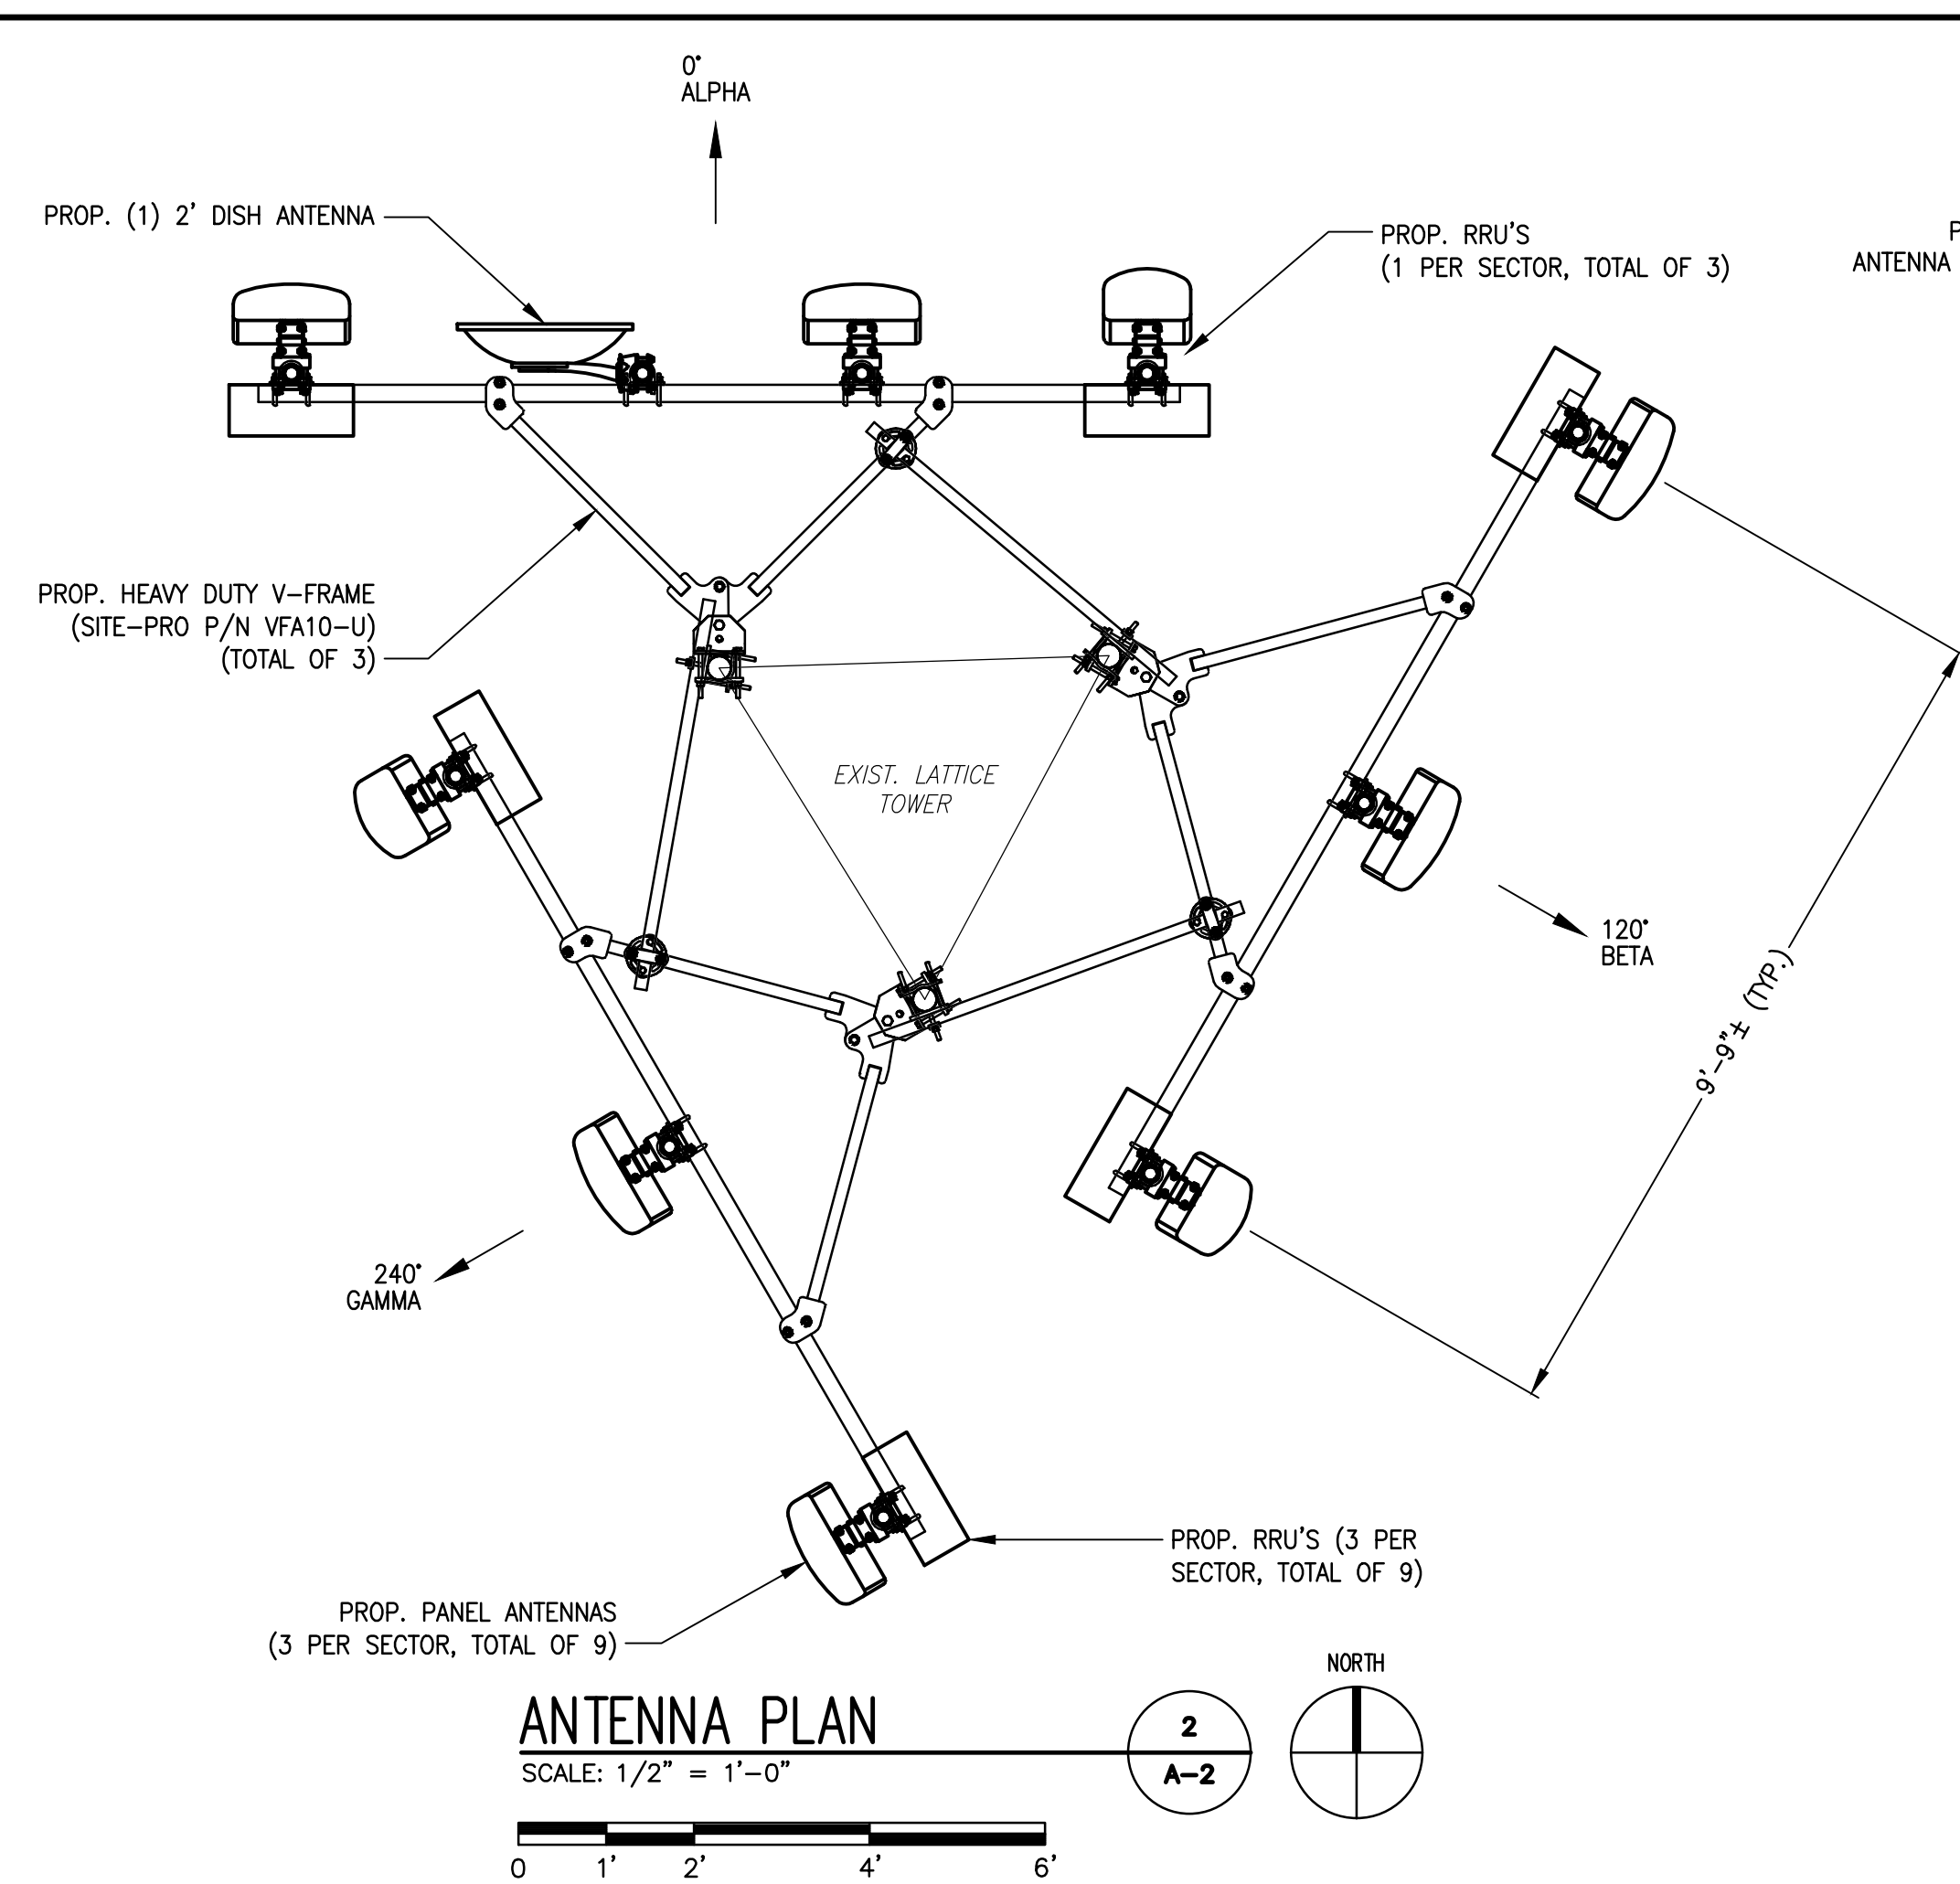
0°
ALPHA

PROP. (1) 2' DISH ANTENNA

PROP. RRU'S
(1 PER SECTOR, TOTAL OF 3)

P
ANTENNA

PROP. HEAVY DUTY V–FRAME
(SITE–PRO P/N VFA10–U)
(TOTAL OF 3)

EXIST. LATTICE
TOWER

120°
BETA

9'-9"± (TYP.)

240°
GAMMA

PROP. RRU'S (3 PER
SECTOR, TOTAL OF 9)

PROP. PANEL ANTENNAS
(3 PER SECTOR, TOTAL OF 9)

NORTH

ANTENNA PLAN
SCALE: 1/2" = 1'–0"

2
A–2

0 1' 2' 4' 6'